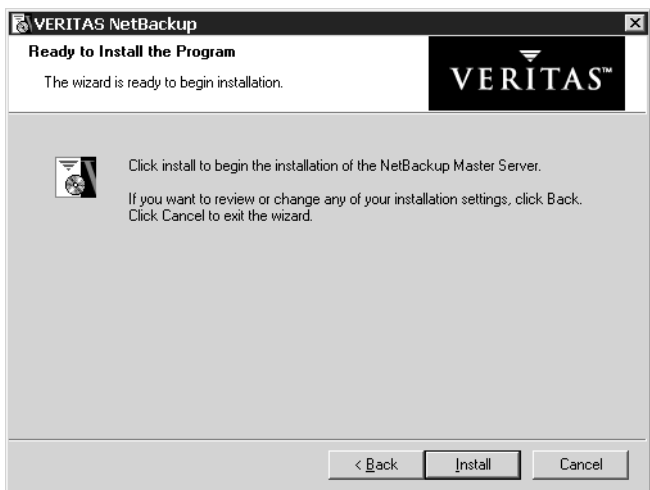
VERITAS NetBackup

Ready to Install the Program

The wizard is ready to begin installation.

VERITAS™

Click install to begin the installation of the NetBackup Master Server.

If you want to review or change any of your installation settings, click Back. Click Cancel to exit the wizard.

< Back

Install

Cancel